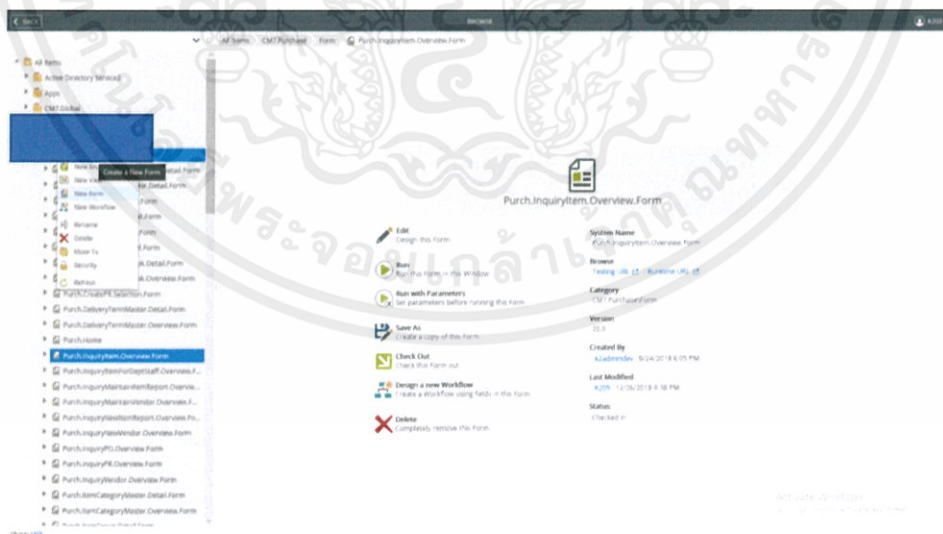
< BACK

Browse

All Items > CM7 Purchase > Form > Purch.InquiryItem.Overview.Form

All Items
Active Directory Services
Apps
CM7.Global

New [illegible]
New View
New Form
New Workflow
Rename
Delete
Move To
Security
Refresh

Create a New Form

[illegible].Detail.Form
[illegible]r.Detail.Form
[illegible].Form
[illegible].Form
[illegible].Form
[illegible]k.Detail.Form
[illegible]k.Overview.Form
Purch.CreatePR.Selection.Form
Purch.DeliveryTermMaster.Detail.Form
Purch.DeliveryTermMaster.Overview.Form
Purch.Home
Purch.InquiryItem.Overview.Form
Purch.InquiryItemForDeptStaff.Overview.F...
Purch.InquiryMaintainItemReport.Overvie...
Purch.InquiryMaintainVendor.Overview.F...
Purch.InquiryNewItemReport.Overview.Fo...
Purch.InquiryNewVendor.Overview.Form
Purch.InquiryPO.Overview.Form
Purch.InquiryPR.Overview.Form
Purch.InquiryVendor.Overview.Form
Purch.ItemCategoryMaster.Detail.Form
Purch.ItemCategoryMaster.Overview.Form

Purch.InquiryItem.Overview.Form

Edit
Design this Form

Run
Run this Form in this Window

Run with Parameters
Set parameters before running this Form

Save As
Create a copy of this Form

Check Out
Check this Form out

Design a new Workflow
Create a Workflow using fields in this Form

Delete
Completely remove this Form

System Name
Purch.InquiryItem.Overview.Form

Browse
Testing URL | Runtime URL

Category
CM7 Purchase\Form

Version
25.3

Created By
k2admindev 9/24/2018 6:05 PM

Last Modified
K2 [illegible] 12/26/2018 4:38 PM

Status
Checked in

Activate Windows
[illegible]